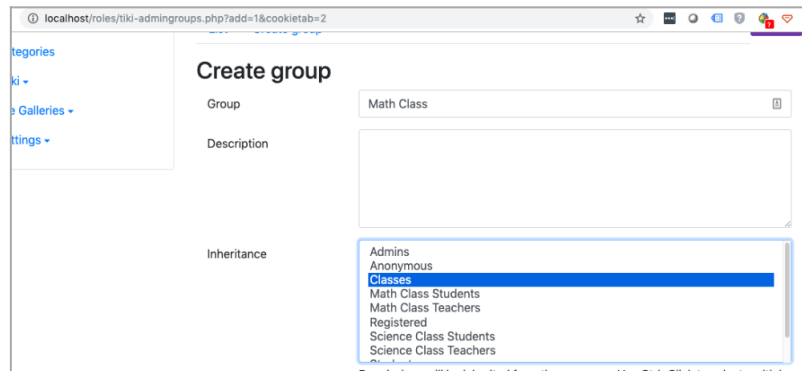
localhost/roles/tiki-admingroups.php?add=1&cookietab=2

tegories
ki ▾
e Galleries ▾
ttings ▾

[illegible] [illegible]

Create group

Group
Math Class

Description

Inheritance
Admins
Anonymous
Classes
Math Class Students
Math Class Teachers
Registered
Science Class Students
Science Class Teachers
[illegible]

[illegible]